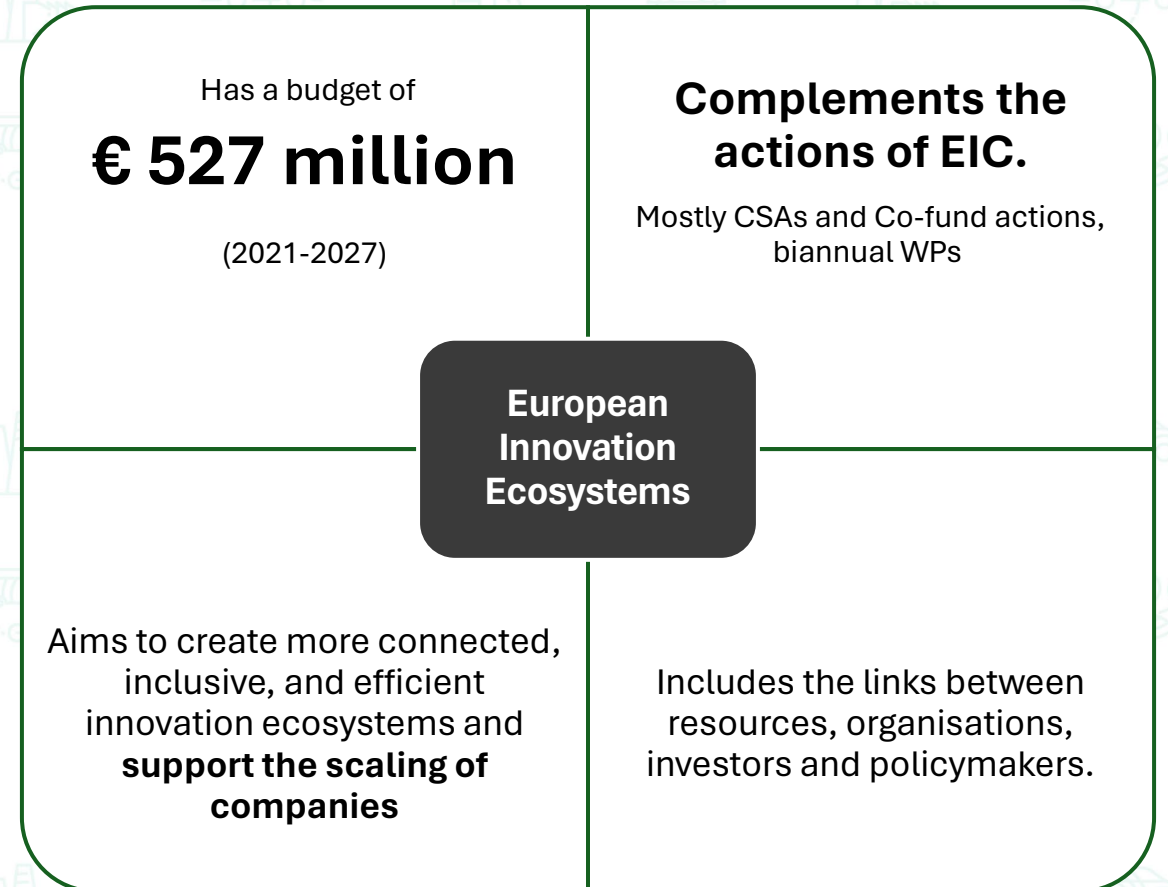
Has a budget of

€ 527 million

(2021-2027)

Complements the actions of EIC.

Mostly CSAs and Co-fund actions, biannual WPs

European Innovation Ecosystems

Aims to create more connected, inclusive, and efficient innovation ecosystems and **support the scaling of companies**

Includes the links between resources, organisations, investors and policymakers.